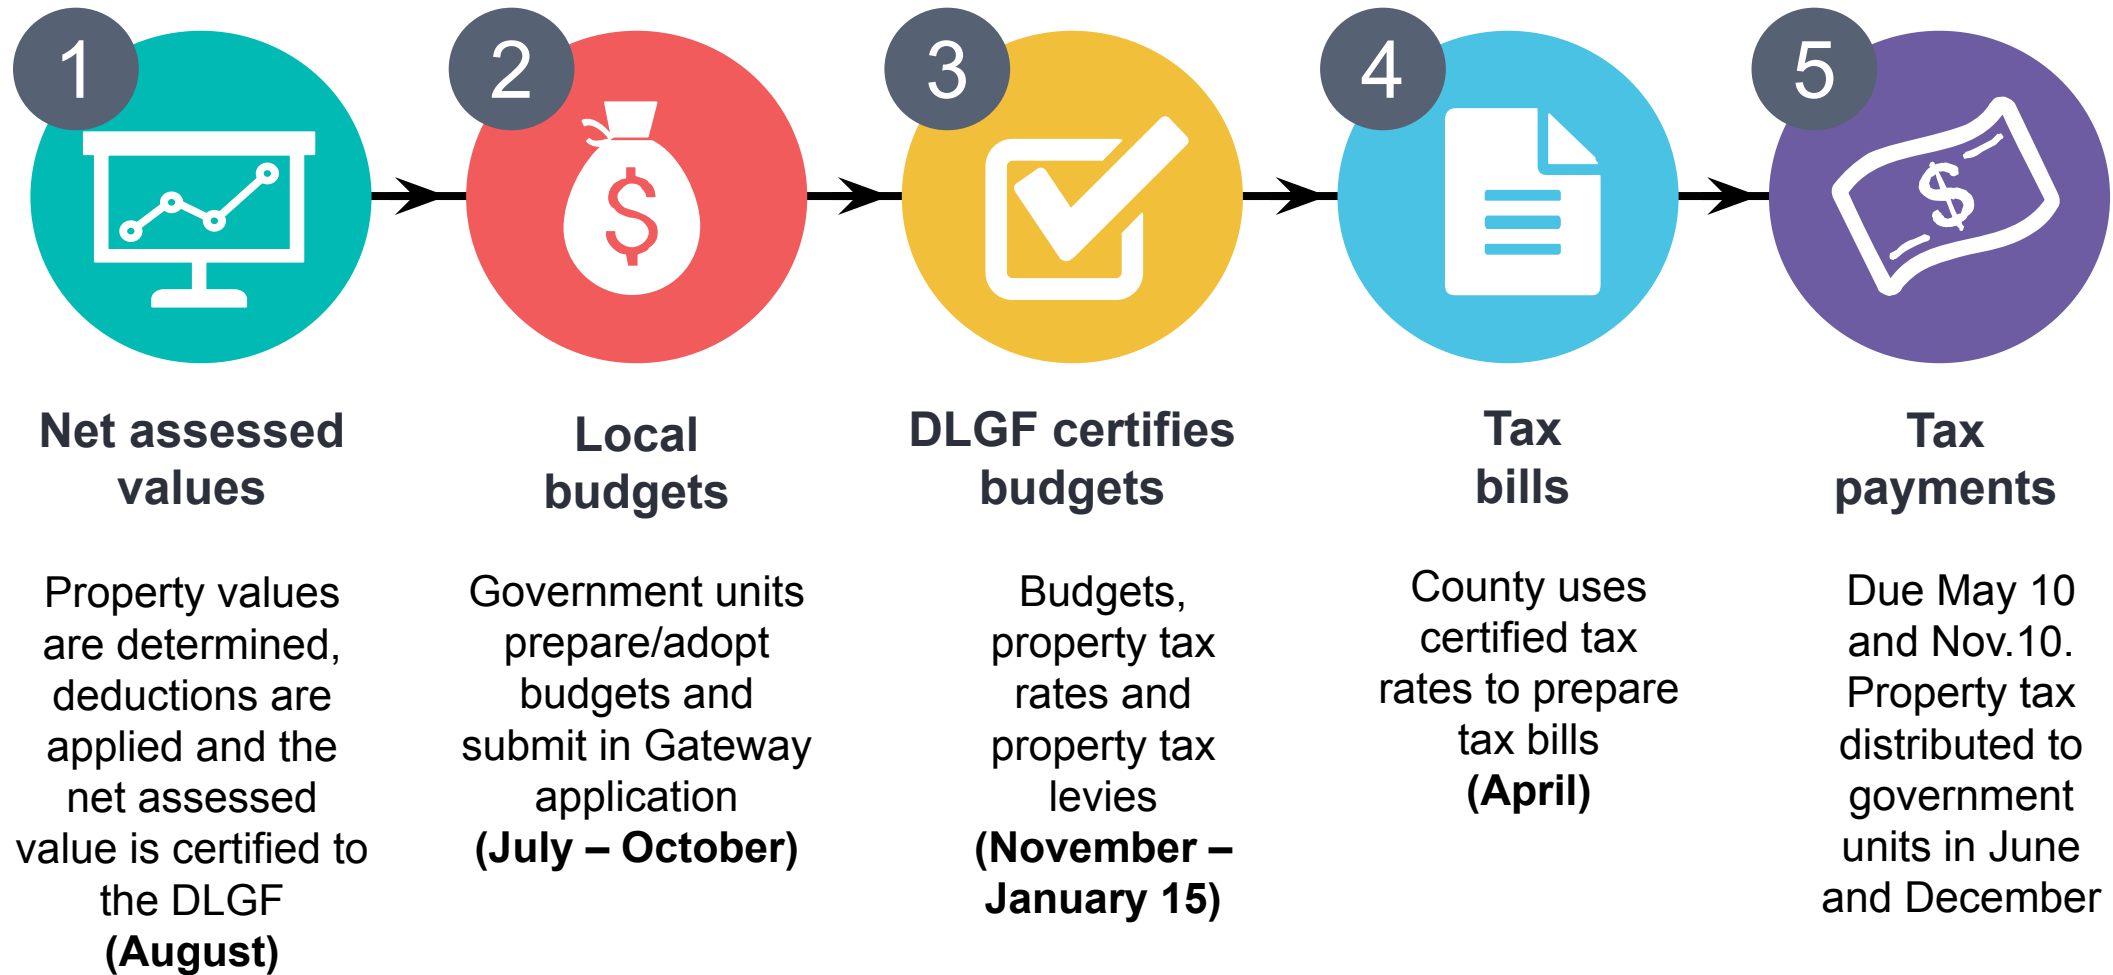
1

Net assessed values

Property values are determined, deductions are applied and the net assessed value is certified to the DLGF **(August)**

2

$

Local budgets

Government units prepare/adopt budgets and submit in Gateway application **(July – October)**

3

DLGF certifies budgets

Budgets, property tax rates and property tax levies **(November – January 15)**

4

Tax bills

County uses certified tax rates to prepare tax bills **(April)**

5

$

Tax payments

Due May 10 and Nov.10. Property tax distributed to government units in June and December